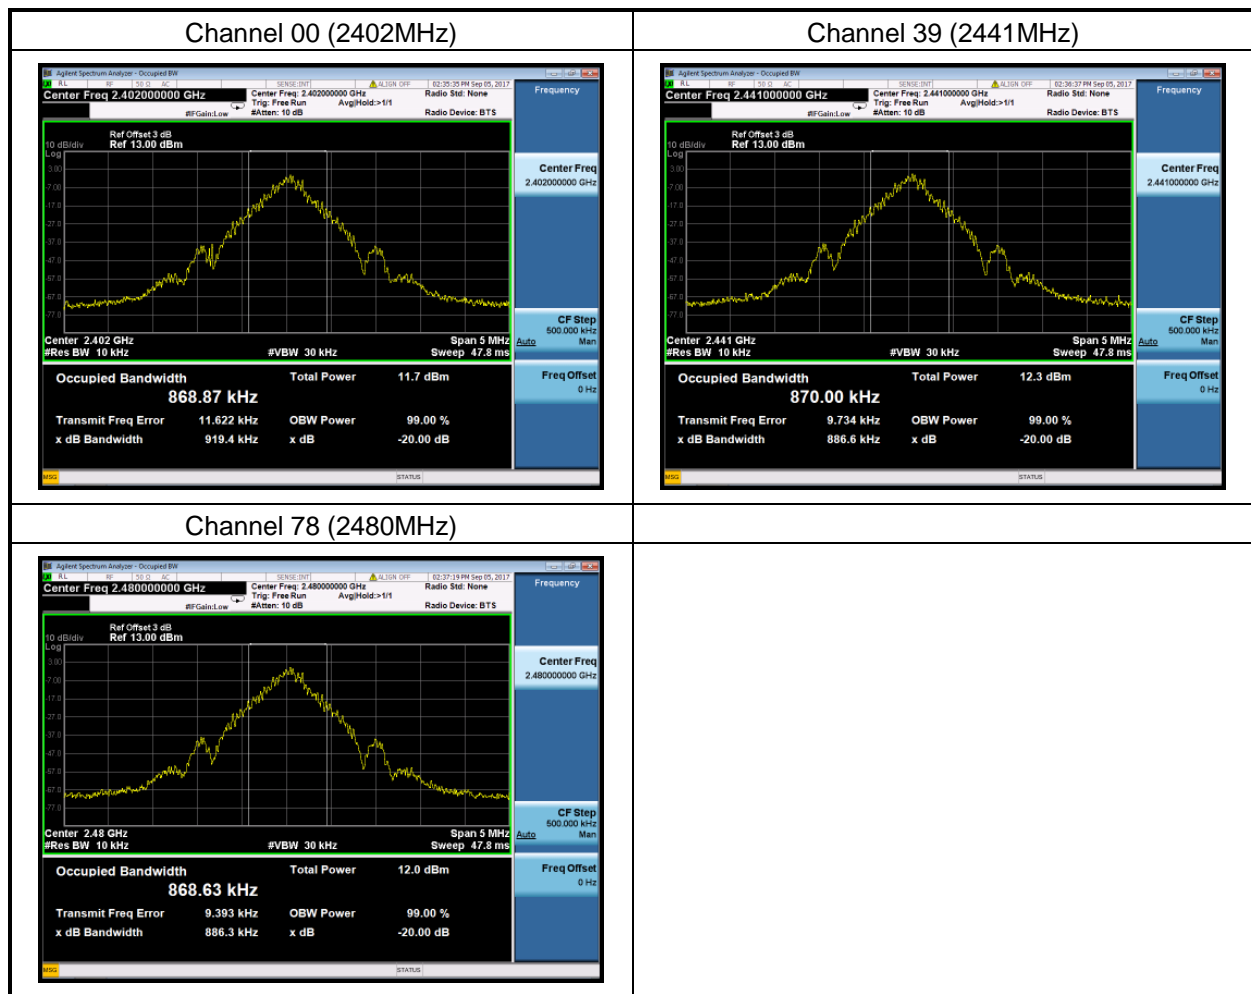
| Channel 00 (2402MHz) | Channel 39 (2441MHz) |
|---|---|
| Agilent Spectrum Analyzer - Occupied BW<br>RL RF 50 Ω AC SENSE:INT ALIGN OFF 02:35:35 PM Sep 05, 2017<br>Center Freq 2.402000000 GHz<br>Center Freq: 2.402000000 GHz Trig: Free Run Avg\|Hold:>1/1 #IFGain:Low #Atten: 10 dB<br>Radio Std: None Radio Device: BTS<br>Frequency<br>Ref Offset 3 dB<br>10 dB/div Ref 13.00 dBm<br>Log<br>3.00 -7.00 -17.0 -27.0 -37.0 -47.0 -57.0 -67.0 -77.0<br>Center 2.402 GHz #Res BW 10 kHz #VBW 30 kHz Span 5 MHz Sweep 47.8 ms<br>Center Freq 2.402000000 GHz<br>CF Step 500.000 kHz Auto Man<br>Freq Offset 0 Hz<br>Occupied Bandwidth 868.87 kHz<br>Total Power 11.7 dBm<br>Transmit Freq Error 11.622 kHz OBW Power 99.00 %<br>x dB Bandwidth 919.4 kHz x dB -20.00 dB<br>MSG STATUS | Agilent Spectrum Analyzer - Occupied BW<br>RL RF 50 Ω AC SENSE:INT ALIGN OFF 02:36:37 PM Sep 05, 2017<br>Center Freq 2.441000000 GHz<br>Center Freq: 2.441000000 GHz Trig: Free Run Avg\|Hold:>1/1 #IFGain:Low #Atten: 10 dB<br>Radio Std: None Radio Device: BTS<br>Frequency<br>Ref Offset 3 dB<br>10 dB/div Ref 13.00 dBm<br>Log<br>3.00 -7.00 -17.0 -27.0 -37.0 -47.0 -57.0 -67.0 -77.0<br>Center 2.441 GHz #Res BW 10 kHz #VBW 30 kHz Span 5 MHz Sweep 47.8 ms<br>Center Freq 2.441000000 GHz<br>CF Step 500.000 kHz Auto Man<br>Freq Offset 0 Hz<br>Occupied Bandwidth 870.00 kHz<br>Total Power 12.3 dBm<br>Transmit Freq Error 9.734 kHz OBW Power 99.00 %<br>x dB Bandwidth 886.6 kHz x dB -20.00 dB<br>MSG STATUS |
| Channel 78 (2480MHz) | |
| Agilent Spectrum Analyzer - Occupied BW<br>RL RF 50 Ω AC SENSE:INT ALIGN OFF 02:37:19 PM Sep 05, 2017<br>Center Freq 2.480000000 GHz<br>Center Freq: 2.480000000 GHz Trig: Free Run Avg\|Hold:>1/1 #IFGain:Low #Atten: 10 dB<br>Radio Std: None Radio Device: BTS<br>Frequency<br>Ref Offset 3 dB<br>10 dB/div Ref 13.00 dBm<br>Log<br>3.00 -7.00 -17.0 -27.0 -37.0 -47.0 -57.0 -67.0 -77.0<br>Center 2.48 GHz #Res BW 10 kHz #VBW 30 kHz Span 5 MHz Sweep 47.8 ms<br>Center Freq 2.480000000 GHz<br>CF Step 500.000 kHz Auto Man<br>Freq Offset 0 Hz<br>Occupied Bandwidth 868.63 kHz<br>Total Power 12.0 dBm<br>Transmit Freq Error 9.393 kHz OBW Power 99.00 %<br>x dB Bandwidth 886.3 kHz x dB -20.00 dB<br>MSG STATUS | |